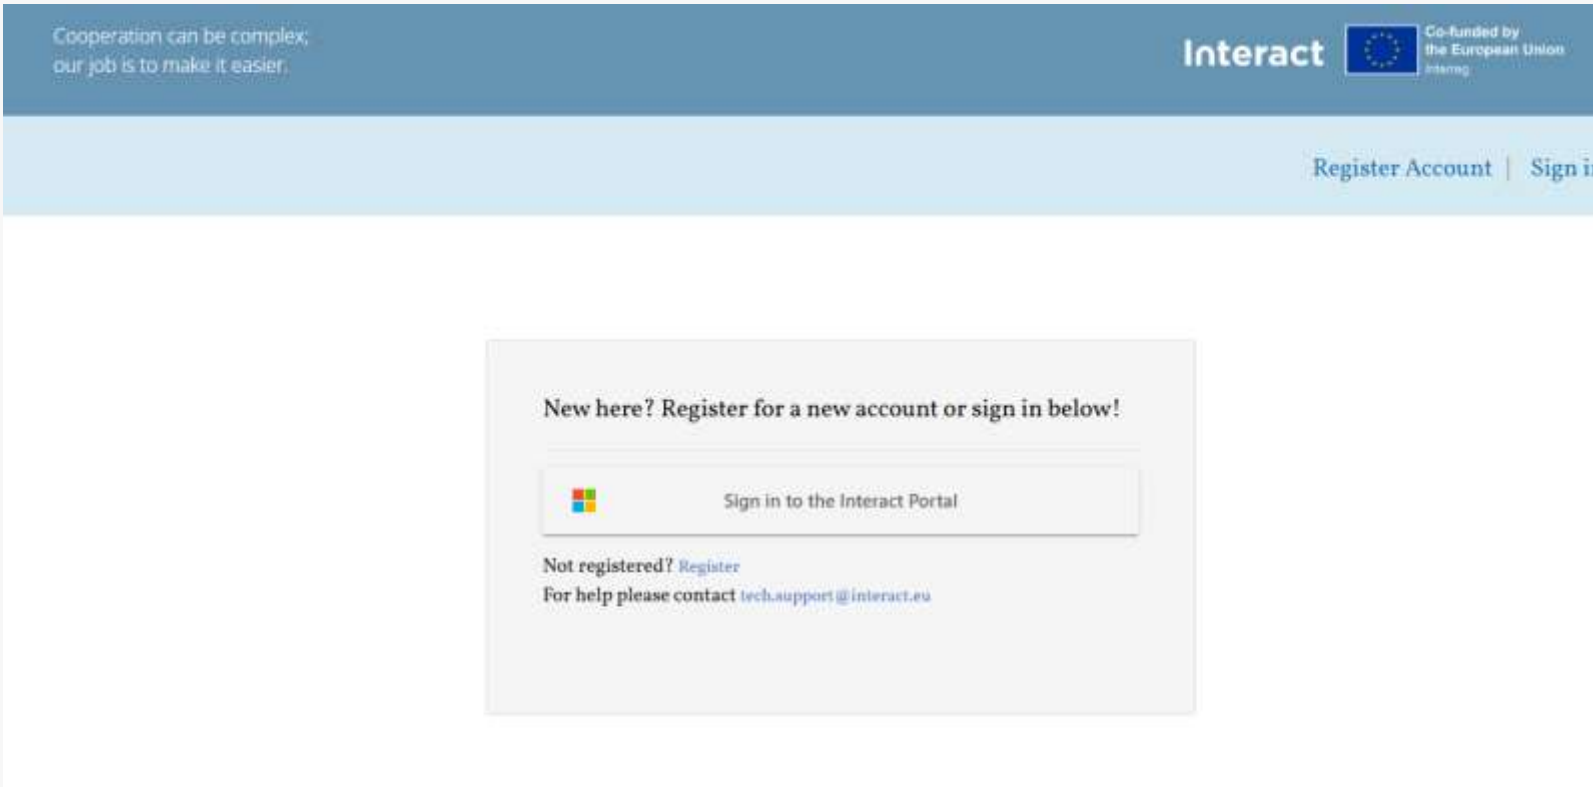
Cooperation can be complex; our job is to make it easier.

Interact

Co-funded by the European Union
Interreg

Register Account | Sign i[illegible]

New here? Register for a new account or sign in below!

Sign in to the Interact Portal

Not registered? Register
For help please contact tech.support@interact.eu